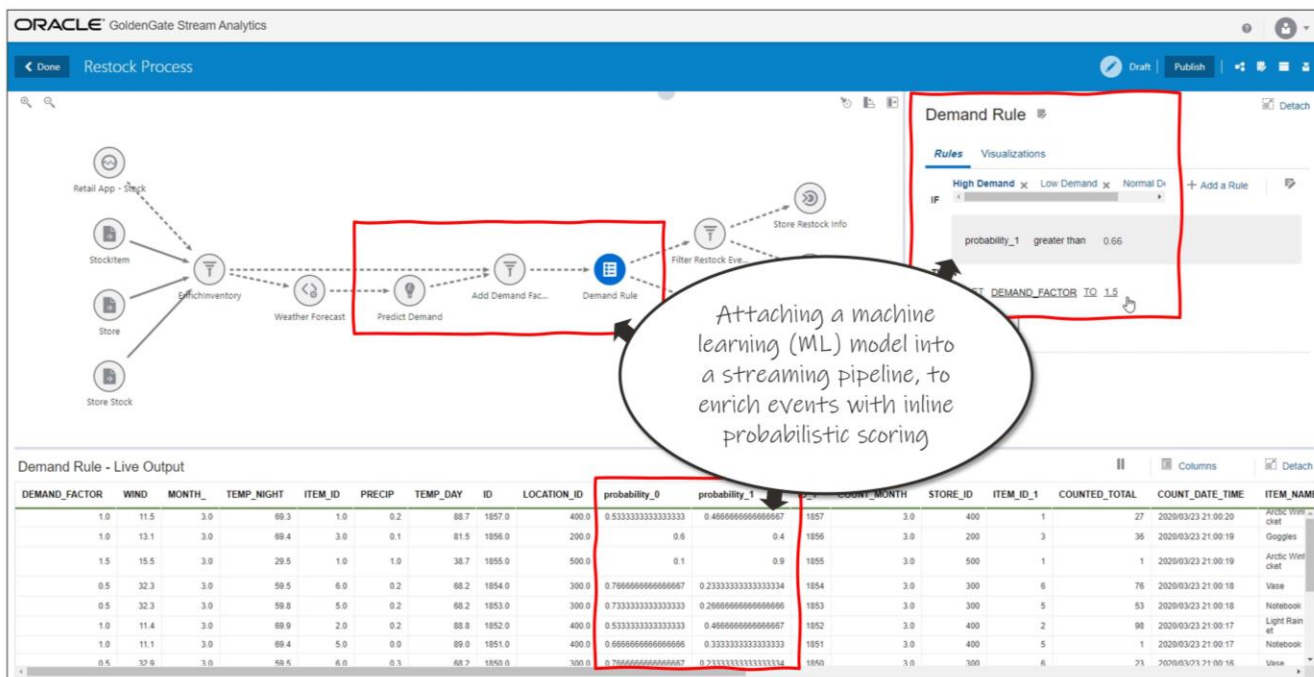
ORACLE GoldenGate Stream Analytics

Done Restock Process

Draft Publish

Detach

Demand Rule

Rules Visualizations

High Demand × Low Demand × Normal De + Add a Rule

IF

probability_1 greater than 0.66

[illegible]ET DEMAND_FACTOR TO 1.5

Retail App - Stock

StockItem

Store

Store Stock

EnrichInventory

Weather Forecast

Predict Demand

Add Demand Fac...

Demand Rule

Filter Restock Eve...

Store Restock Info

Attaching a machine learning (ML) model into a streaming pipeline, to enrich events with inline probabilistic scoring

Demand Rule - Live Output

Columns

Detach

| DEMAND_FACTOR | WIND | MONTH_ | TEMP_NIGHT | ITEM_ID | PRECIP | TEMP_DAY | ID | LOCATION_ID | probability_0 | probability_1 | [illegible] | COUNT_MONTH | STORE_ID | ITEM_ID_1 | COUNTED_TOTAL | COUNT_DATE_TIME | ITEM_NAM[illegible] |
|---|---|---|---|---|---|---|---|---|---|---|---|---|---|---|---|---|---|
| 1.0 | 11.5 | 3.0 | 69.3 | 1.0 | 0.2 | 88.7 | 1857.0 | 400.0 | 0.5333333333333333 | 0.4666666666666667 | 1857 | 3.0 | 400 | 1 | 27 | 2020/03/23 21:00:20 | Arctic Win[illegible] cket |
| 1.0 | 13.1 | 3.0 | 69.4 | 3.0 | 0.1 | 81.5 | 1856.0 | 200.0 | 0.6 | 0.4 | 1856 | 3.0 | 200 | 3 | 36 | 2020/03/23 21:00:19 | Goggles |
| 1.5 | 15.5 | 3.0 | 29.5 | 1.0 | 1.0 | 38.7 | 1855.0 | 500.0 | 0.1 | 0.9 | 1855 | 3.0 | 500 | 1 | 1 | 2020/03/23 21:00:19 | Arctic Win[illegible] cket |
| 0.5 | 32.3 | 3.0 | 59.5 | 6.0 | 0.2 | 68.2 | 1854.0 | 300.0 | 0.7666666666666667 | 0.23333333333333334 | 1854 | 3.0 | 300 | 6 | 76 | 2020/03/23 21:00:18 | Vase |
| 0.5 | 32.3 | 3.0 | 59.8 | 5.0 | 0.2 | 68.2 | 1853.0 | 300.0 | 0.7333333333333333 | 0.26666666666666666 | 1853 | 3.0 | 300 | 5 | 53 | 2020/03/23 21:00:18 | Notebook |
| 1.0 | 11.4 | 3.0 | 69.9 | 2.0 | 0.2 | 88.8 | 1852.0 | 400.0 | 0.5333333333333333 | 0.4666666666666667 | 1852 | 3.0 | 400 | 2 | 98 | 2020/03/23 21:00:17 | Light Rain et |
| 1.0 | 11.1 | 3.0 | 69.4 | 5.0 | 0.0 | 89.0 | 1851.0 | 400.0 | 0.6666666666666666 | 0.3333333333333333 | 1851 | 3.0 | 400 | 5 | 1 | 2020/03/23 21:00:17 | Notebook |
| 0.5 | 32.9 | 3.0 | 59.5 | 6.0 | 0.3 | 68.2 | 1850.0 | 300.0 | 0.7666666666666667 | 0.23333333333333334 | 1850 | 3.0 | 300 | 6 | 23 | 2020/03/23 21:00:16 | Vase |